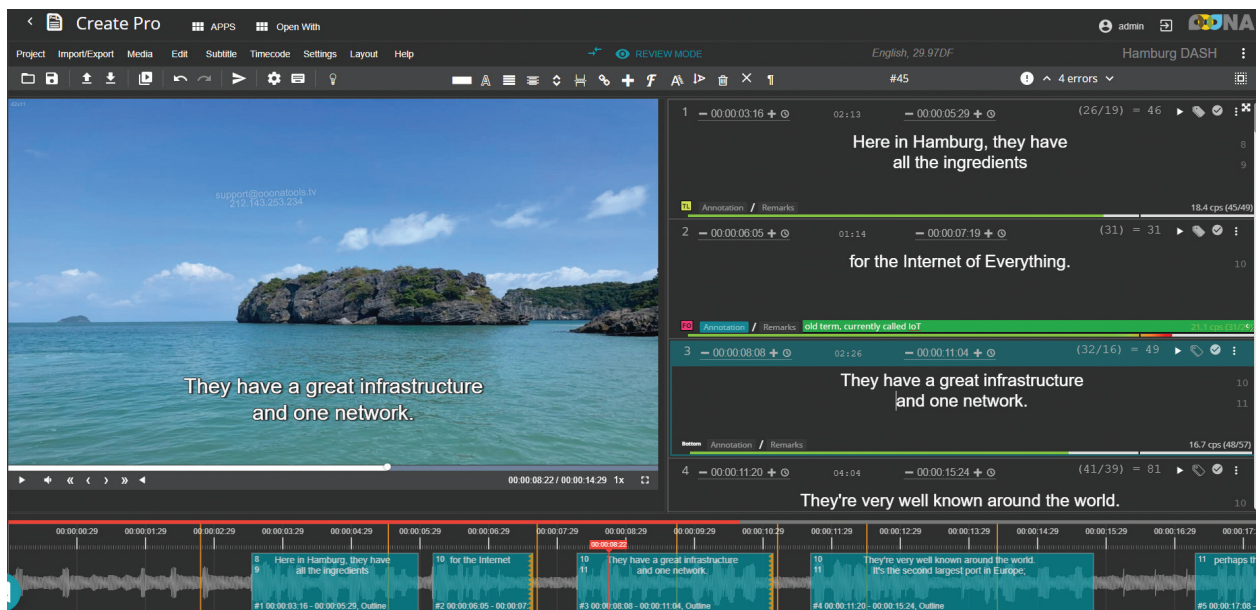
Create Pro APPS Open With admin OOONA

Project Import/Export Media Edit Subtitle Timecode Settings Layout Help REVIEW MODE English, 29.97DF Hamburg DASH

#45 4 errors

support@ooonatools.tv
212.143.253.234

They have a great infrastructure
and one network.

00:00:08:22 / 00:00:14:29 1x

1 00:00:03:16 02:13 00:00:05:29 (26/19) = 46
Here in Hamburg, they have
all the ingredients
8
9
TL Annotation / Remarks 18.4 cps (45/49)

2 00:00:06:05 01:14 00:00:07:19 (31) = 31
for the Internet of Everything.
10
FO Annotation / Remarks old term, currently called IoT 21.1 cps (31/2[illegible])

3 00:00:08:08 02:26 00:00:11:04 (32/16) = 49
They have a great infrastructure
and one network.
10
11
Bottom Annotation / Remarks 16.7 cps (48/57)

4 00:00:11:20 04:04 00:00:15:24 (41/39) = 81
They're very well known around the world.
10

00:00:00:29 00:00:01:29 00:00:02:29 00:00:03:29 00:00:04:29 00:00:05:29 00:00:06:29 00:00:07:29 00:00:08:29 00:00:09:29 00:00:10:29 00:00:11:29 00:00:12:29 00:00:13:29 00:00:14:29 00:00:15:29 00:00:16:29 00:00:17:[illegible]
00:00:08:22

8 9 Here in Hamburg, they have all the ingredients
#1 00:00:03:16 - 00:00:05:29, Outline
10 for the Internet
#2 00:00:06:05 - 00:00:07:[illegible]
10 11 They have a great infrastructure and one network.
#3 00:00:08:08 - 00:00:11:04, Outline
10 11 They're very well known around the world. It's the second largest port in Europe;
#4 00:00:11:20 - 00:00:15:24, Outline
11 perhaps th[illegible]
#5 00:00:17:0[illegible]